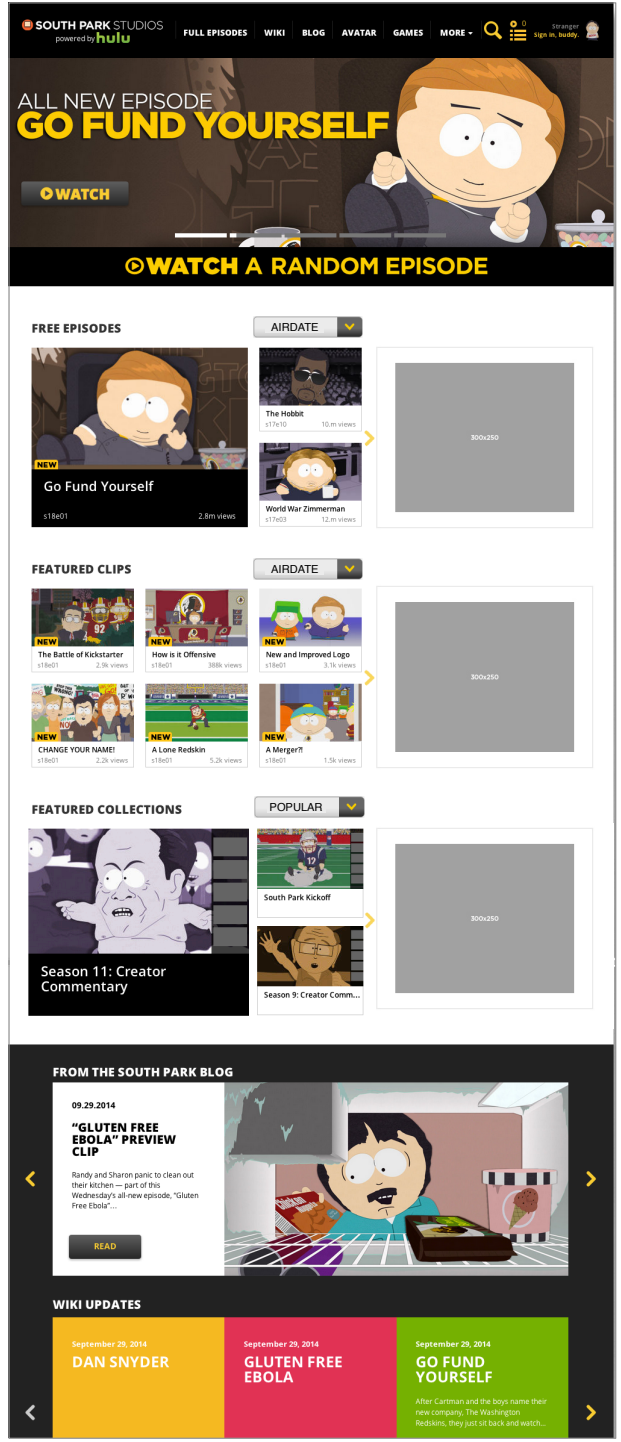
SOUTH PARK STUDIOS
powered by hulu

FULL EPISODES WIKI BLOG AVATAR GAMES MORE

0

Stranger
Sign in, buddy.

ALL NEW EPISODE
GO FUND YOURSELF

WATCH

WATCH A RANDOM EPISODE

FREE EPISODES

AIRDATE

NEW
Go Fund Yourself
s18e01 2.8m views

The Hobbit
s17e10 10.m views

World War Zimmerman
s17e03 12.m views

300x250

FEATURED CLIPS

AIRDATE

NEW
The Battle of Kickstarter
s18e01 2.9k views

NEW
How is it Offensive
s18e01 388k views

NEW
New and Improved Logo
s18e01 3.1k views

NEW
CHANGE YOUR NAME!
s18e01 2.2k views

NEW
A Lone Redskin
s18e01 5.2k views

NEW
A Merger?!
s18e01 1.5k views

300x250

FEATURED COLLECTIONS

POPULAR

Season 11: Creator Commentary

South Park Kickoff

Season 9: Creator Comm...

300x250

FROM THE SOUTH PARK BLOG

09.29.2014

"GLUTEN FREE EBOLA" PREVIEW CLIP

Randy and Sharon panic to clean out their kitchen — part of this Wednesday's all-new episode, "Gluten Free Ebola"...

READ

WIKI UPDATES

September 29, 2014
DAN SNYDER

September 29, 2014
GLUTEN FREE EBOLA

September 29, 2014
GO FUND YOURSELF

After Cartman and the boys name their new company, The Washington Redskins, they just sit back and watch...